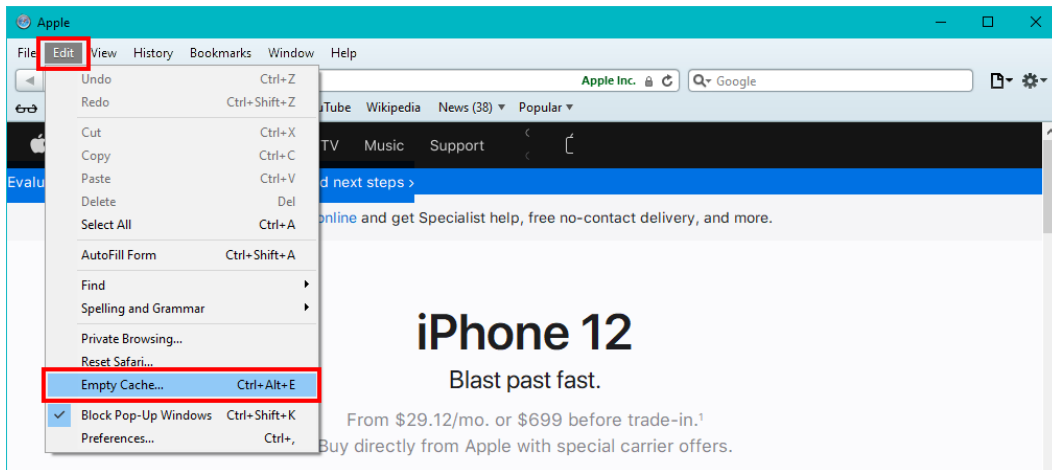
Apple

File Edit View History Bookmarks Window Help

Apple Inc. Google

uTube Wikipedia News (38) ▾ Popular ▾

TV Music Support

Evalu d next steps ›

online and get Specialist help, free no-contact delivery, and more.

Undo Ctrl+Z
Redo Ctrl+Shift+Z
Cut Ctrl+X
Copy Ctrl+C
Paste Ctrl+V
Delete Del
Select All Ctrl+A
AutoFill Form Ctrl+Shift+A
Find
Spelling and Grammar
Private Browsing...
Reset Safari...
Empty Cache... Ctrl+Alt+E
Block Pop-Up Windows Ctrl+Shift+K
Preferences... Ctrl+,

iPhone 12

Blast past fast.

From $29.12/mo. or $699 before trade-in.¹

Buy directly from Apple with special carrier offers.